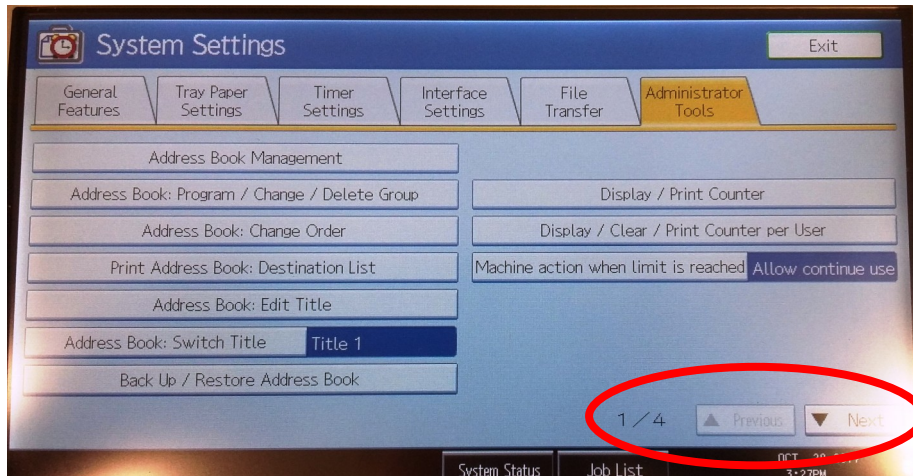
System Settings

Exit

General Features | Tray Paper Settings | Timer Settings | Interface Settings | File Transfer | Administrator Tools

Address Book Management

Address Book: Program / Change / Delete Group

Address Book: Change Order

Print Address Book: Destination List

Address Book: Edit Title

Address Book: Switch Title Title 1

Back Up / Restore Address Book

Display / Print Counter

Display / Clear / Print Counter per User

Machine action when limit is reached Allow continue use

1/4 Previous Next

System Status Job List

OCT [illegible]
3:27PM